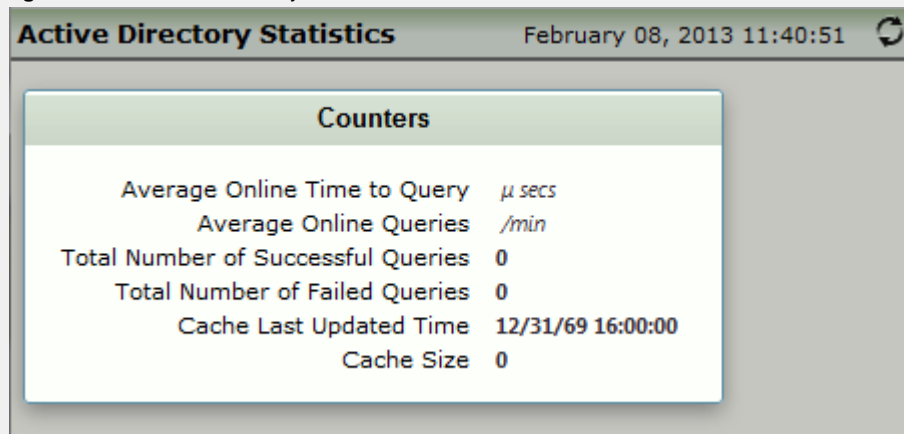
Active Directory Statistics

February 08, 2013 11:40:51

Counters

| | |
|---|---|
| Average Online Time to Query | µ secs |
| Average Online Queries | /min |
| Total Number of Successful Queries | 0 |
| Total Number of Failed Queries | 0 |
| Cache Last Updated Time | 12/31/69 16:00:00 |
| Cache Size | 0 |